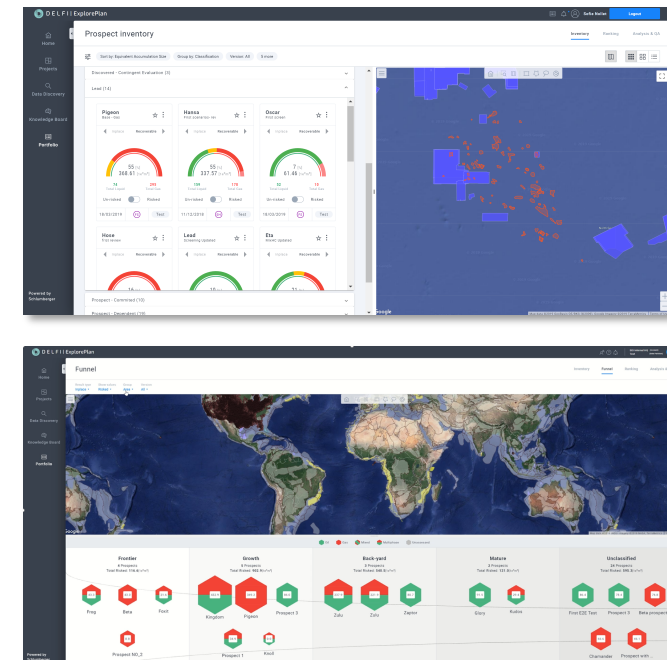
DELFI | ExplorePlan

Sofia Rodan Logout

Home
Projects
Data Discovery
Knowledge Board
Portfolio

Powered by Schlumberger

Prospect inventory

Inventory Ranking Analysis & QA

Sort by: Equivalent Accumulation Size Group by: Classification Version: All 3 more

Discovered - Contingent Evaluation (3)

Lead (14)

Pigeon
Ready - Go
Recoverable

55
368.61

74
285

Un-risked Risked

18/03/2019 Test

Hanna
First appraisal done
Recoverable

55
337.57

159
178

Un-risked Risked

11/12/2018 Test

Oscar
First prospect
Recoverable

7
61.46

32
15

Un-risked Risked

18/03/2019 Test

Hose
First review
Recoverable

Lead
Screening Updated
Recoverable

Eta
Awaiting updated
Recoverable

Prospect - Committed (10)

Prospect - Developed (10)

Google

DELFI | ExplorePlan

Home
Projects
Data Discovery
Knowledge Board
Portfolio

Powered by Schlumberger

Funnel

Inventory Funnel Ranking Analysis

Google

All Gas Mixed Oil/Gas/Water Undetermined

Frontier
6 Prospects
Total Risked: 778.4

Frog Beta Foxit
Prospect NO_2

Growth
5 Prospects
Total Risked: 982.9

Kingdom Pigeon Prospect 3
Prospect 1 Knoll

Back-yard
3 Prospects
Total Risked: 288.8

Zulu Zulu Zapsor

Mature
2 Prospects
Total Risked: 121.8

Glory Kudos

Unclassified
24 Prospects
Total Risked: 890.6

First E2E Test Prospect 3 Beta prospect
Charmander Prospect with...